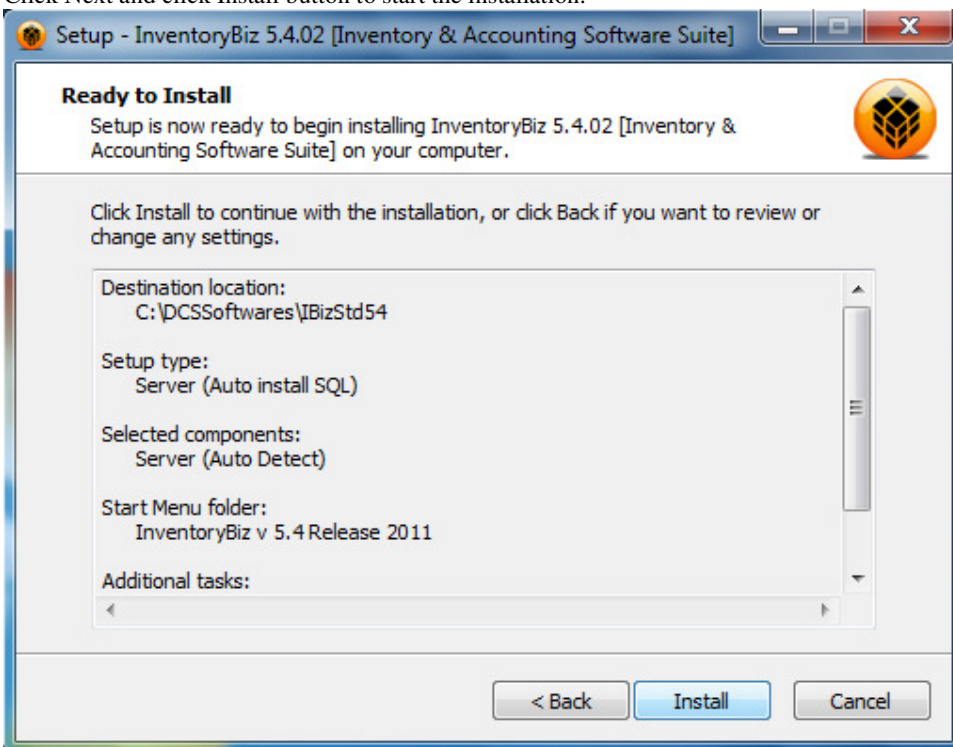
Click Next and click Install button to start the installation.

Setup - InventoryBiz 5.4.02 [Inventory & Accounting Software Suite]

Ready to Install

Setup is now ready to begin installing InventoryBiz 5.4.02 [Inventory & Accounting Software Suite] on your computer.

Click Install to continue with the installation, or click Back if you want to review or change any settings.

Destination location:
C:\DCSSoftwares\IBizStd54

Setup type:
Server (Auto install SQL)

Selected components:
Server (Auto Detect)

Start Menu folder:
InventoryBiz v 5.4 Release 2011

Additional tasks:

< Back Install Cancel